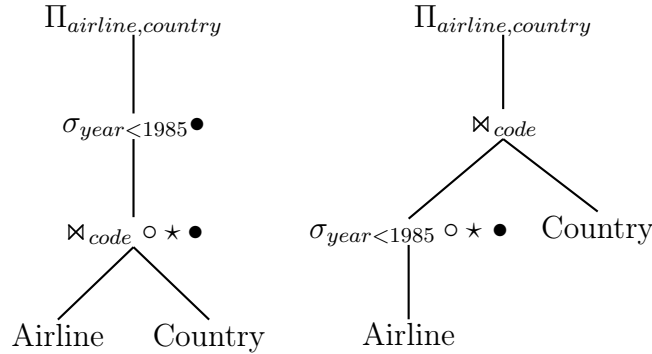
$\Pi_{airline,country}$

$\sigma_{year<1985}$ $\bullet$

$\bowtie_{code}$ $\circ \star \bullet$

Airline Country

$\Pi_{airline,country}$

$\bowtie_{code}$

$\sigma_{year<1985}$ $\circ \star \bullet$ Country

Airline